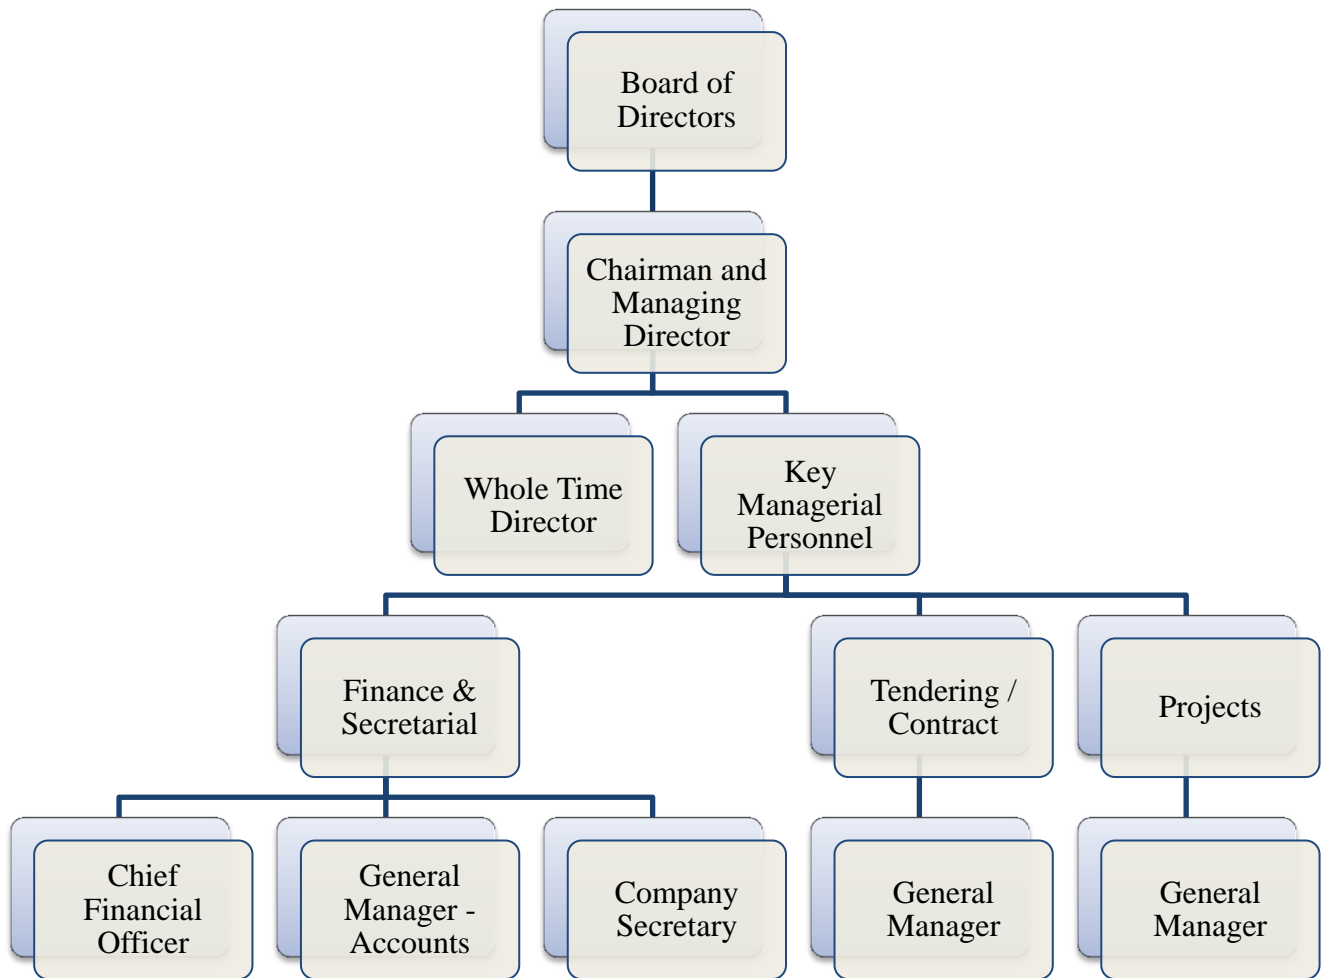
Board of Directors

Chairman and Managing Director

Whole Time Director

Key Managerial Personnel

Finance & Secretarial

Tendering / Contract

Projects

Chief Financial Officer

General Manager - Accounts

Company Secretary

General Manager

General Manager